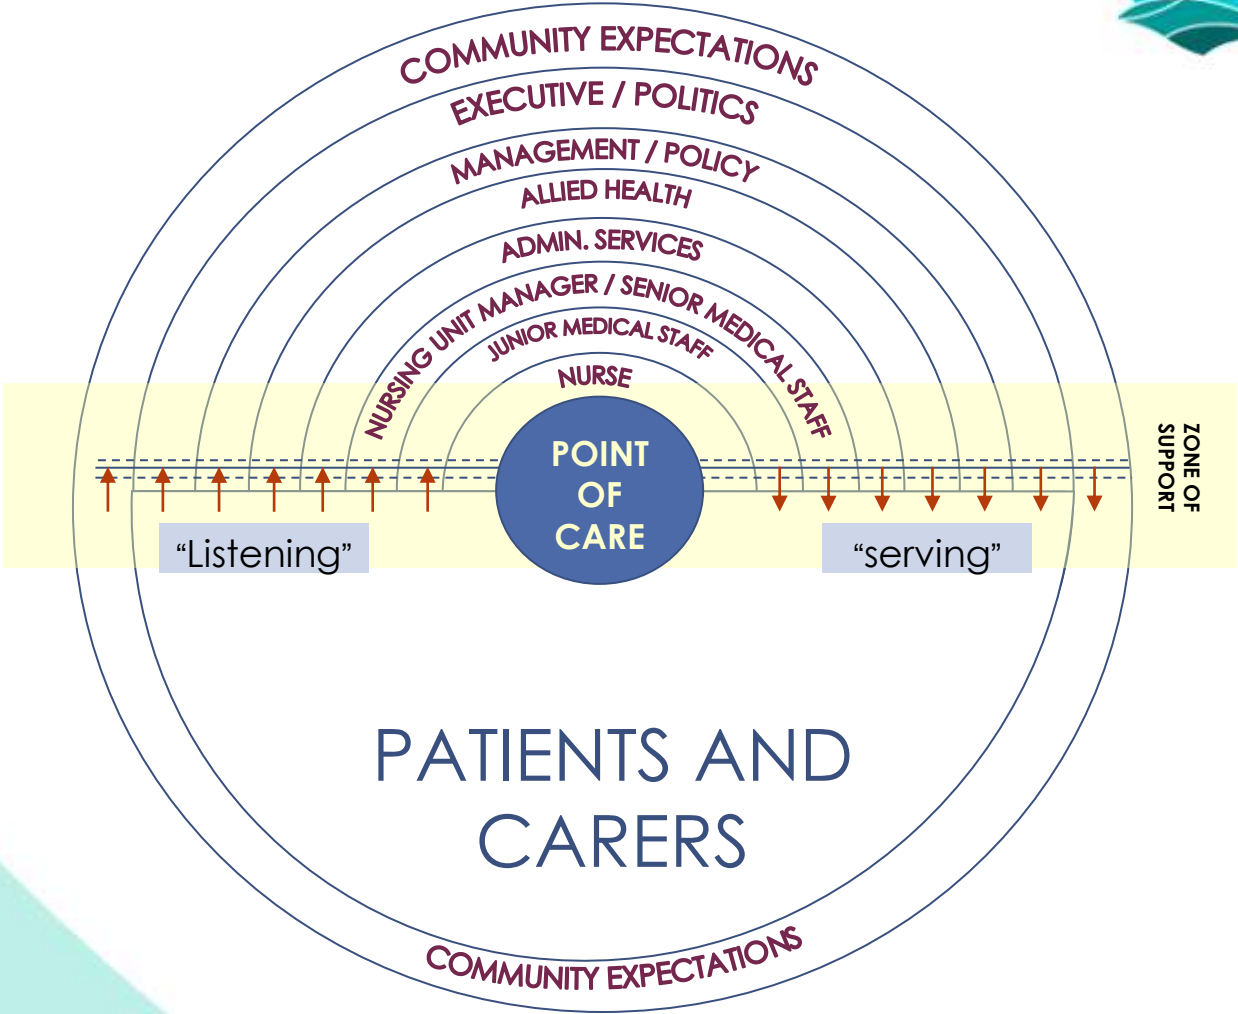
COMMUNITY EXPECTATIONS

EXECUTIVE / POLITICS

MANAGEMENT / POLICY

ALLIED HEALTH

ADMIN. SERVICES

NURSING UNIT MANAGER / SENIOR MEDICAL STAFF

JUNIOR MEDICAL STAFF

NURSE

POINT OF CARE

ZONE OF SUPPORT

“Listening”

“serving”

PATIENTS AND CARERS

COMMUNITY EXPECTATIONS